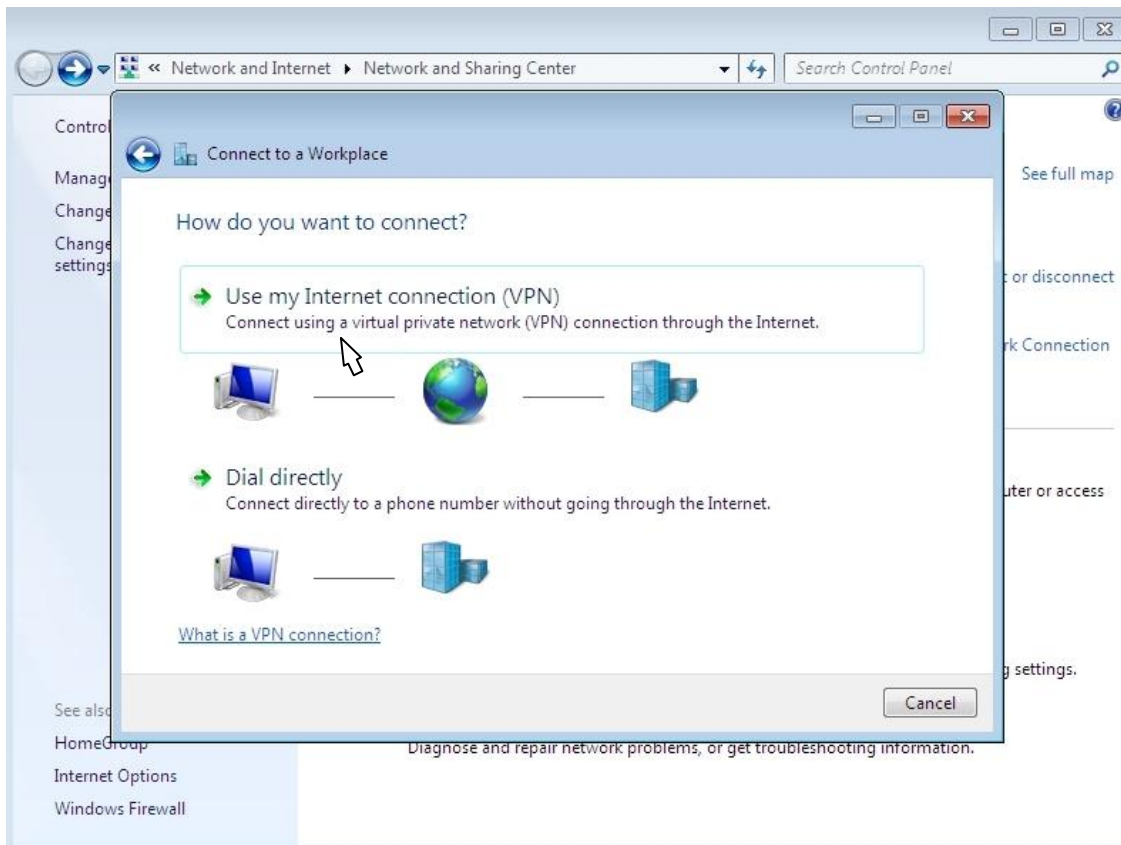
« Network and Internet ▸ Network and Sharing Center

Search Control Panel

Control

Manag

Change

Change settings

See full map

t or disconnect

rk Connection

uter or access

g settings.

See also

HomeGroup

Internet Options

Windows Firewall

Diagnose and repair network problems, or get troubleshooting information.

Connect to a Workplace

How do you want to connect?

Use my Internet connection (VPN)
Connect using a virtual private network (VPN) connection through the Internet.

Dial directly
Connect directly to a phone number without going through the Internet.

What is a VPN connection?

Cancel